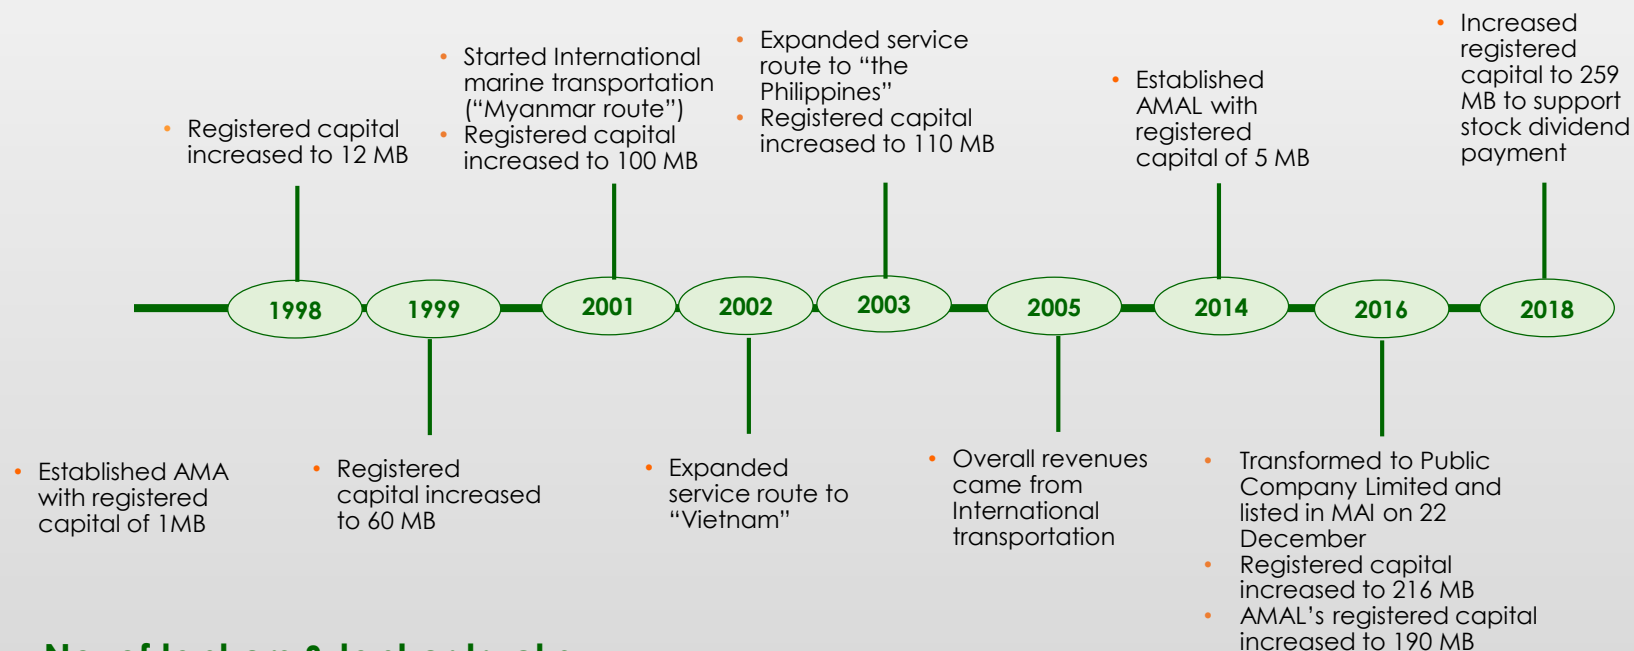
• Registered capital increased to 12 MB

• Started International marine transportation ("Myanmar route")
• Registered capital increased to 100 MB

• Expanded service route to "the Philippines"
• Registered capital increased to 110 MB

• Established AMAL with registered capital of 5 MB

• Increased registered capital to 259 MB to support stock dividend payment

1998

1999

2001

2002

2003

2005

2014

2016

2018

• Established AMA with registered capital of 1MB

• Registered capital increased to 60 MB

• Expanded service route to "Vietnam"

• Overall revenues came from International transportation

• Transformed to Public Company Limited and listed in MAI on 22 December
• Registered capital increased to 216 MB
• AMAL's registered capital increased to 190 MB

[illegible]